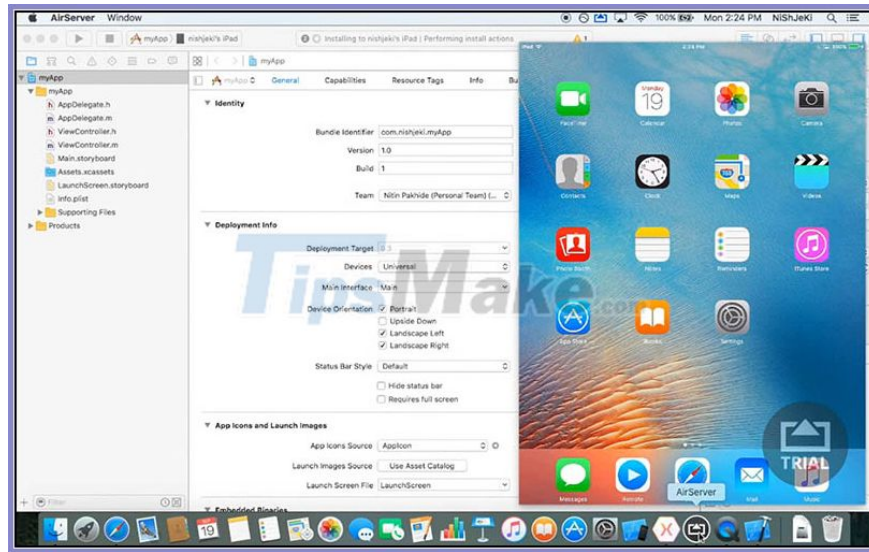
AirServer Window
100% Mon 2:24 PM NiShJeKi
myApp | nishjeki's iPad
Installing to nishjeki's iPad | Performing install actions
myApp
myApp
myApp
AppDelegate.h
AppDelegate.m
ViewController.h
ViewController.m
Main.storyboard
Assets.xcassets
LaunchScreen.storyboard
Info.plist
Supporting Files
Products
myApp General Capabilities Resource Tags Info Bu
Identity
Bundle Identifier com.nishjeki.myApp
Version 1.0
Build 1
Team Nitin Pakhide (Personal Team) (...
Deployment Info
Deployment Target 9.3
Devices Universal
Main Interface Main
Device Orientation Portrait
Upside Down
Landscape Left
Landscape Right
Status Bar Style Default
Hide status bar
Requires full screen
App Icons and Launch Images
App Icons Source AppIcon
Launch Images Source Use Asset Catalog
Launch Screen File LaunchScreen
Embedded Binaries
Filter
iPad 2:24 PM 100%
FaceTime
Wednesday 19 Calendar
Photos
Camera
Contacts
Clock
Maps
Videos
Photo Booth
Notes
Reminders
iTunes Store
App Store
iBooks
Settings
Messages
Remote
Mail
Music
TRIAL
AirServer
TipsMake.com
19